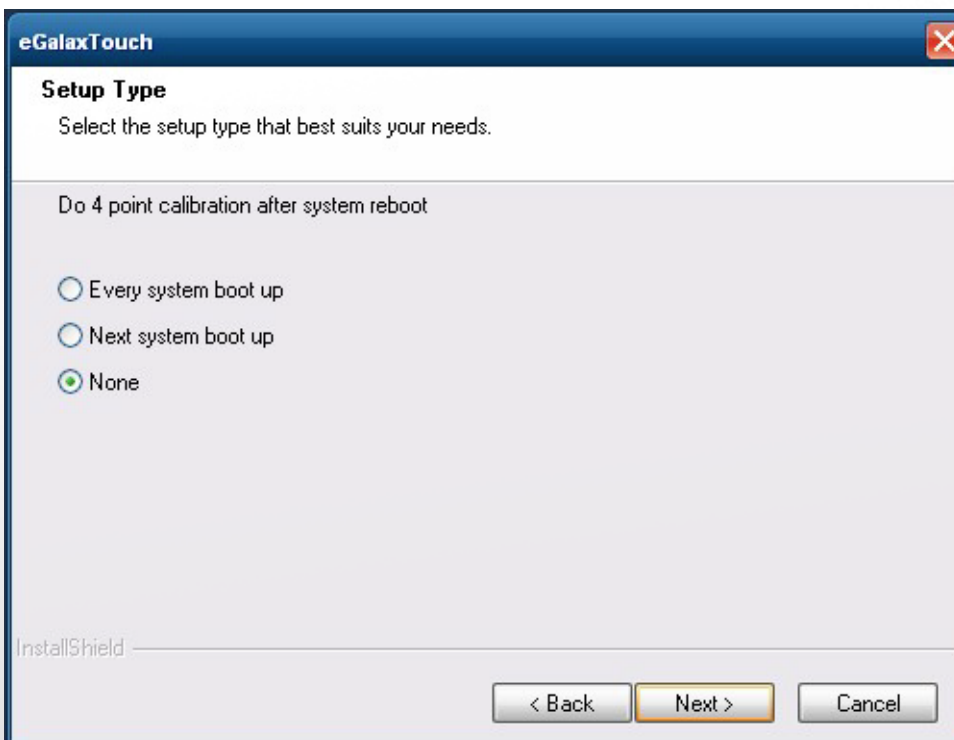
eGalaxTouch

Setup Type

Select the setup type that best suits your needs.

Do 4 point calibration after system reboot

Every system boot up

Next system boot up

None

InstallShield

< Back

Next >

Cancel